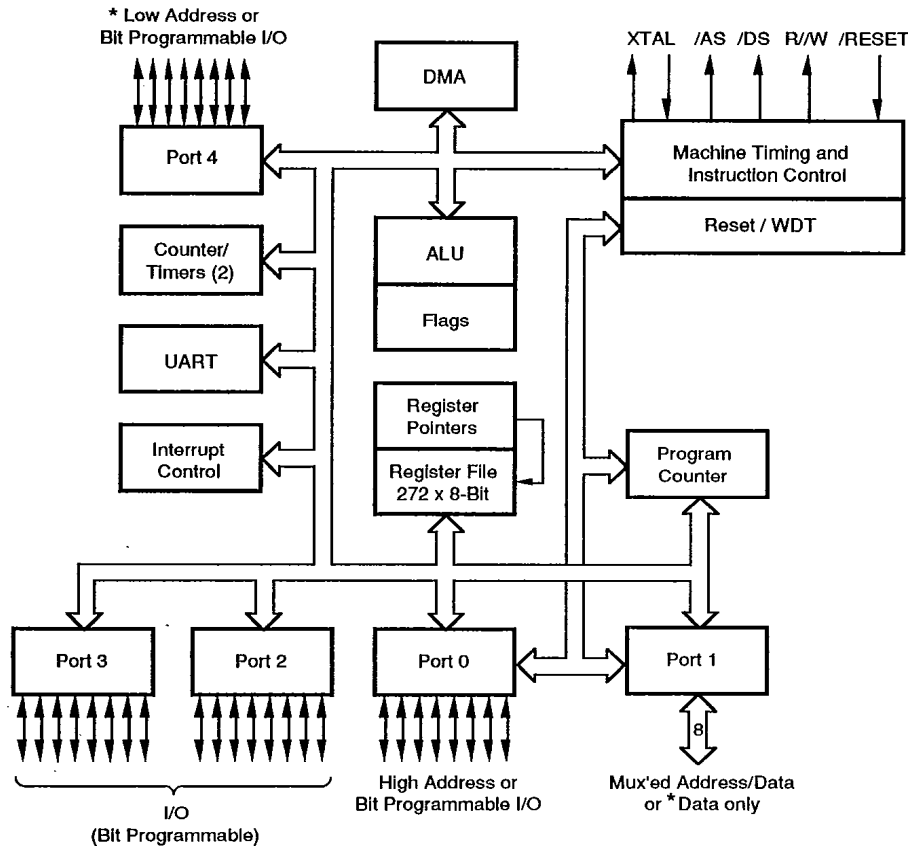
* Low Address or Bit Programmable I/O

DMA

XTAL /AS /DS R//W /RESET

Port 4

Machine Timing and Instruction Control

Reset / WDT

Counter/ Timers (2)

ALU

Flags

UART

Register Pointers

Register File 272 x 8-Bit

Interrupt Control

Program Counter

Port 3

Port 2

Port 0

Port 1

8

I/O (Bit Programmable)

High Address or Bit Programmable I/O

Mux'ed Address/Data or * Data only